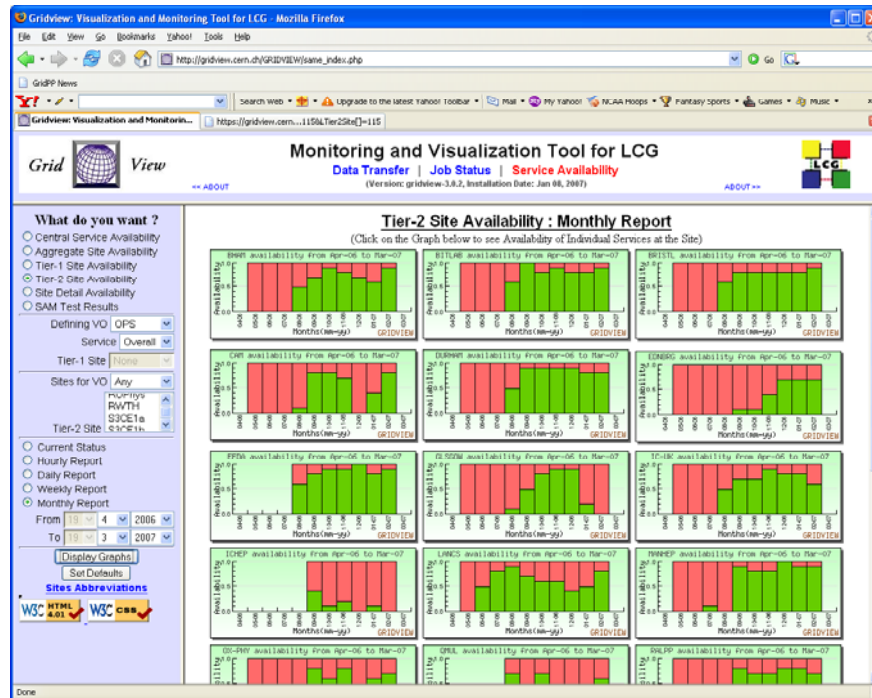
Gridview: Visualization and Monitoring Tool for LCG - Mozilla Firefox

File Edit View Go Bookmarks Yahoo! Tools Help

http://gridview.cern.ch/GRIDVIEW/same_index.php

GridPP News

Search Web · Upgrade to the latest Yahoo! Toolbar · Mail · My Yahoo! · NCAA Hoops · Fantasy Sports · Games · Music

Gridview: Visualization and Monitorin... | https://gridview.cern....115&Tier2Site[]=115

Grid View

Monitoring and Visualization Tool for LCG

Data Transfer | Job Status | Service Availability

<< ABOUT (Version: gridview-3.0.2, Installation Date: Jan 08, 2007) ABOUT >>

What do you want ?
Central Service Availability
Aggregate Site Availability
Tier-1 Site Availability
Tier-2 Site Availability
Site Detail Availability
SAM Test Results

Defining VO OPS
Service Overall
Tier-1 Site None
Sites for VO Any
Tier-2 Site HEPhys RWTH S3CE1a S3CE1b

Current Status
Hourly Report
Daily Report
Weekly Report
Monthly Report

From 19 4 2006
To 19 3 2007

Display Graphs
Set Defaults
Sites Abbreviations

W3C HTML 4.01 W3C CSS

Tier-2 Site Availability : Monthly Report

(Click on the Graph below to see Availability of Individual Services at the Site)

BHAM availability from Apr-06 to Mar-07
BITLAB availability from Apr-06 to Mar-07
BRISTL availability from Apr-06 to Mar-07
CAM availability from Apr-06 to Mar-07
DURHAM availability from Apr-06 to Mar-07
EDNBRG availability from Apr-06 to Mar-07
EFDA availability from Apr-06 to Mar-07
GLSGOW availability from Apr-06 to Mar-07
IC-HK availability from Apr-06 to Mar-07
ICHEP availability from Apr-06 to Mar-07
LANCS availability from Apr-06 to Mar-07
MANHEP availability from Apr-06 to Mar-07
OX-PHY availability from Apr-06 to Mar-07
QMUL availability from Apr-06 to Mar-07
RALPP availability from Apr-06 to Mar-07

Availability
Months(mm-yy)
GRIDVIEW

Done